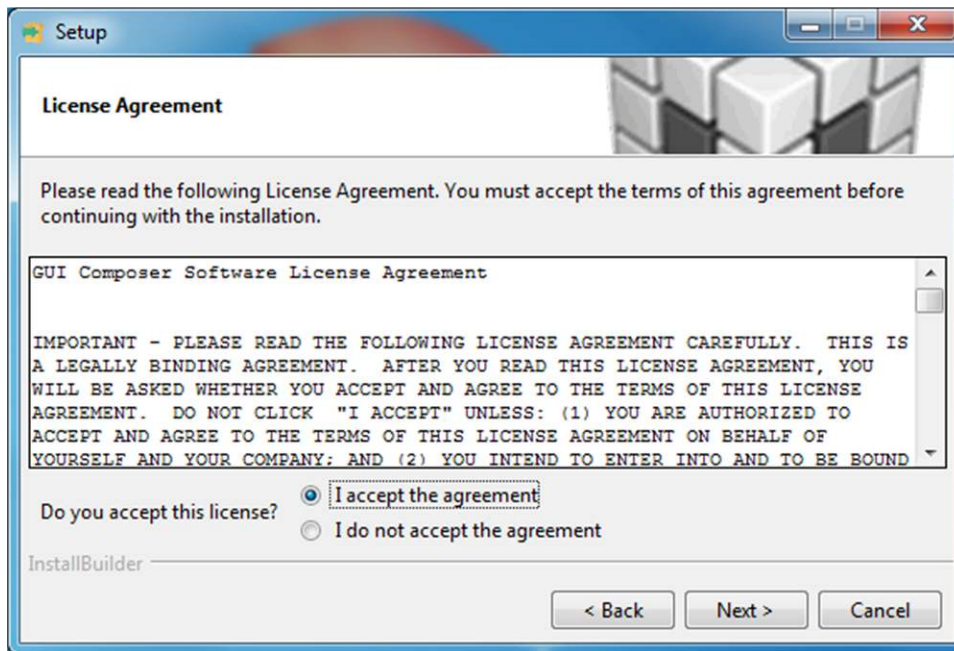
Setup

License Agreement

Please read the following License Agreement. You must accept the terms of this agreement before continuing with the installation.

GUI Composer Software License Agreement

IMPORTANT - PLEASE READ THE FOLLOWING LICENSE AGREEMENT CAREFULLY. THIS IS A LEGALLY BINDING AGREEMENT. AFTER YOU READ THIS LICENSE AGREEMENT, YOU WILL BE ASKED WHETHER YOU ACCEPT AND AGREE TO THE TERMS OF THIS LICENSE AGREEMENT. DO NOT CLICK "I ACCEPT" UNLESS: (1) YOU ARE AUTHORIZED TO ACCEPT AND AGREE TO THE TERMS OF THIS LICENSE AGREEMENT ON BEHALF OF YOURSELF AND YOUR COMPANY; AND (2) YOU INTEND TO ENTER INTO AND TO BE BOUND

Do you accept this license?
I accept the agreement
I do not accept the agreement

InstallBuilder

< Back
Next >
Cancel